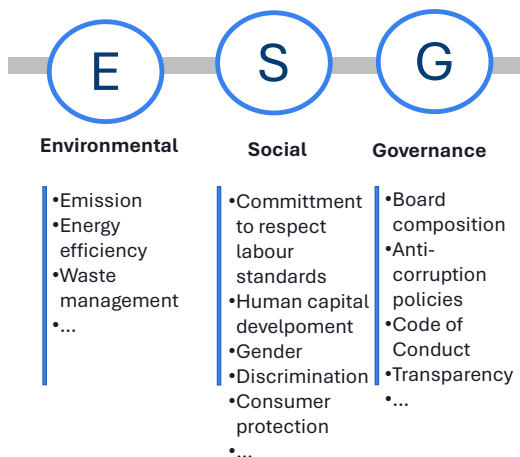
E

S

G

Environmental

•Emission
•Energy efficiency
•Waste management
•...

Social

•Committment to respect labour standards
•Human capital develpoment
•Gender
•Discrimination
•Consumer protection
•...

Governance

•Board composition
•Anti-corruption policies
•Code of Conduct
•Transparency
•...